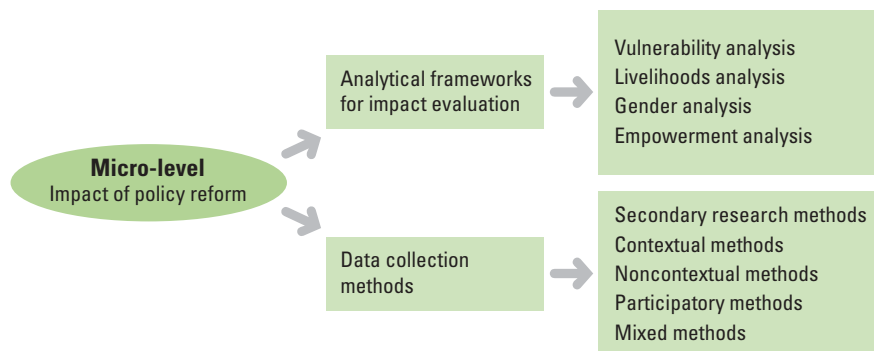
Micro-level
Impact of policy reform

Analytical frameworks for impact evaluation

Vulnerability analysis
Livelihoods analysis
Gender analysis
Empowerment analysis

Data collection methods

Secondary research methods
Contextual methods
Noncontextual methods
Participatory methods
Mixed methods